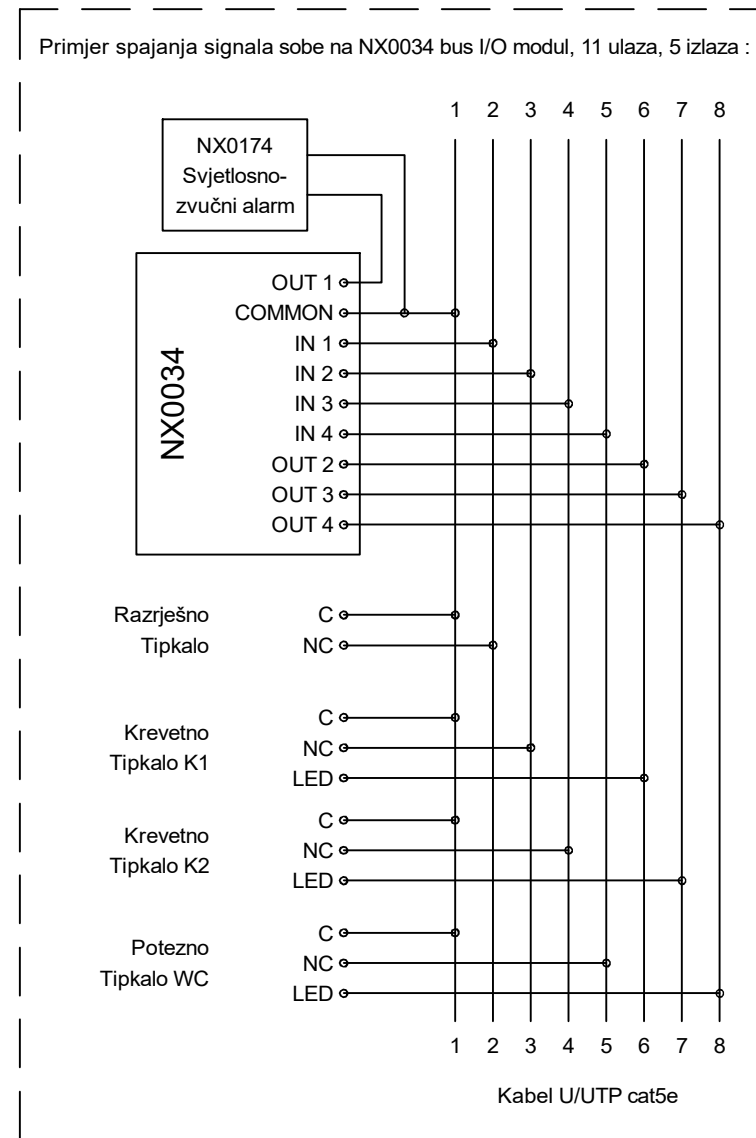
Primjer spajanja signala sobe na NX0034 bus I/O modul, 11 ulaza, 5 izlaza :

1 2 3 4 5 6 7 8

NX0174
Svjetlosno-zvučni alarm

NX0034

OUT 1
COMMON
IN 1
IN 2
IN 3
IN 4
OUT 2
OUT 3
OUT 4

Razrješno
Tipkalo
C
NC

Krevetno
Tipkalo K1
C
NC
LED

Krevetno
Tipkalo K2
C
NC
LED

Potezno
Tipkalo WC
C
NC
LED

1 2 3 4 5 6 7 8

Kabel U/UTP cat5e